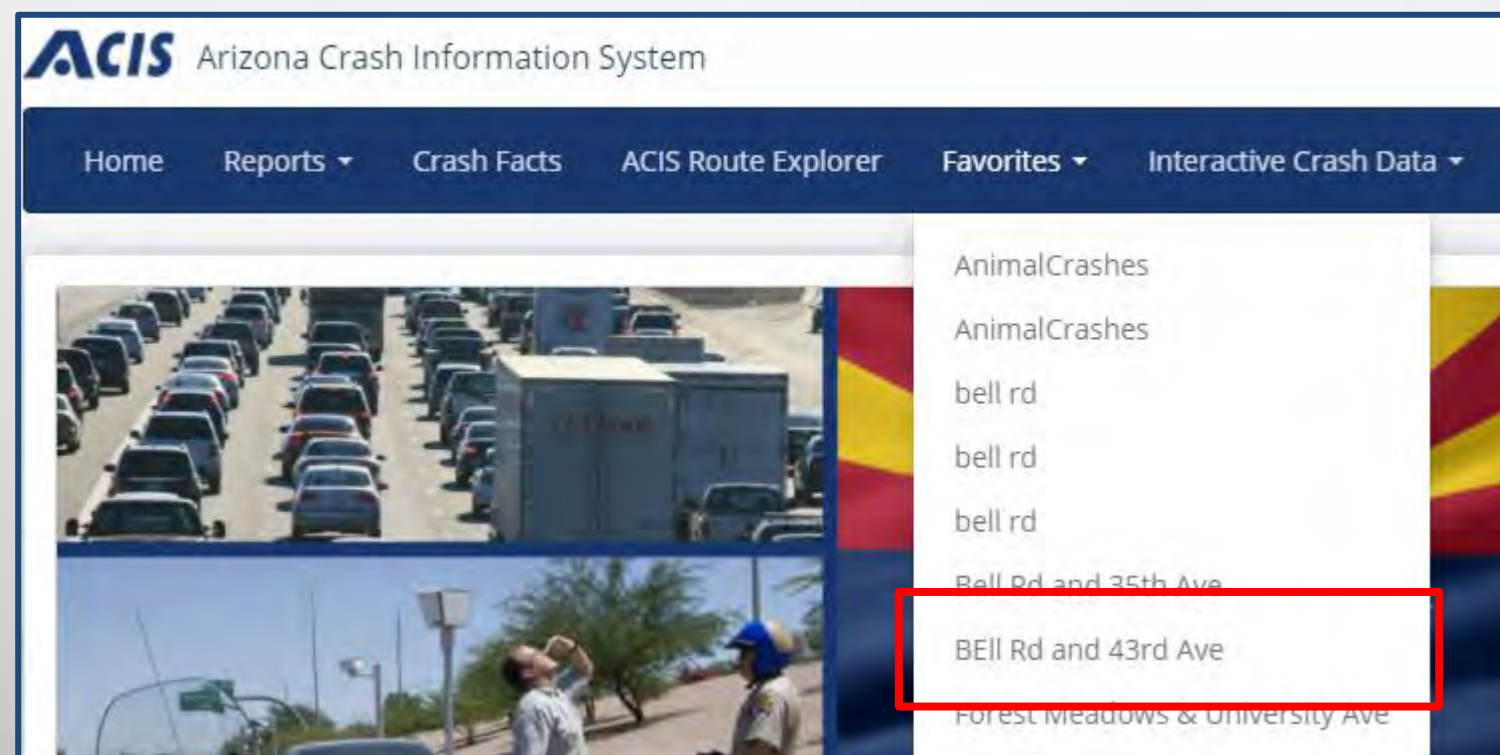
ACIS Arizona Crash Information System

Home Reports Crash Facts ACIS Route Explorer Favorites Interactive Crash Data

AnimalCrashes
AnimalCrashes
bell rd
bell rd
bell rd
Bell Rd and 35th Ave
BEll Rd and 43rd Ave
Forest Meadows & University Ave